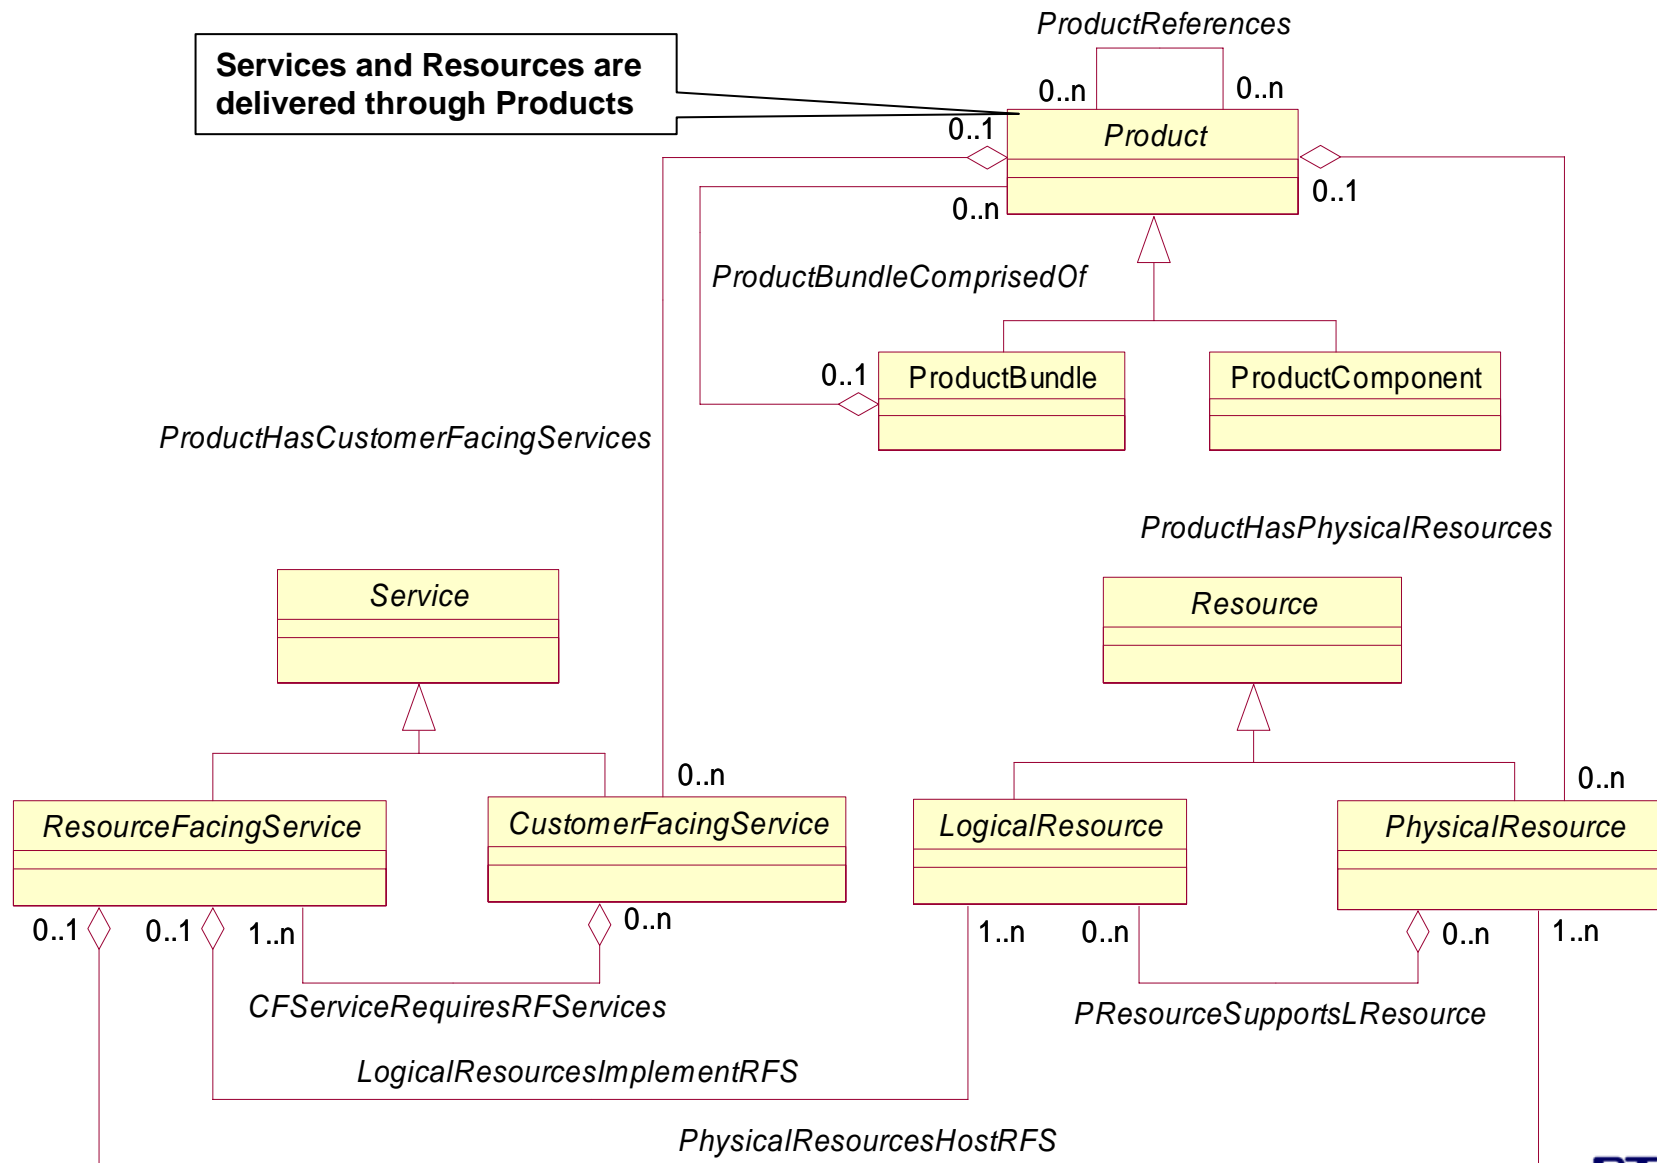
Services and Resources are delivered through Products

ProductReferences

0..n

0..n

0..1

Product

0..1

0..n

ProductBundleComprisedOf

0..1

ProductBundle

ProductComponent

ProductHasCustomerFacingServices

ProductHasPhysicalResources

Service

Resource

0..n

0..n

ResourceFacingService

CustomerFacingService

LogicalResource

PhysicalResource

0..1

0..1

1..n

0..n

1..n

0..n

0..n

1..n

CFServiceRequiresRFServices

PResourceSupportsLResource

LogicalResourcesImplementRFS

PhysicalResourcesHostRFS